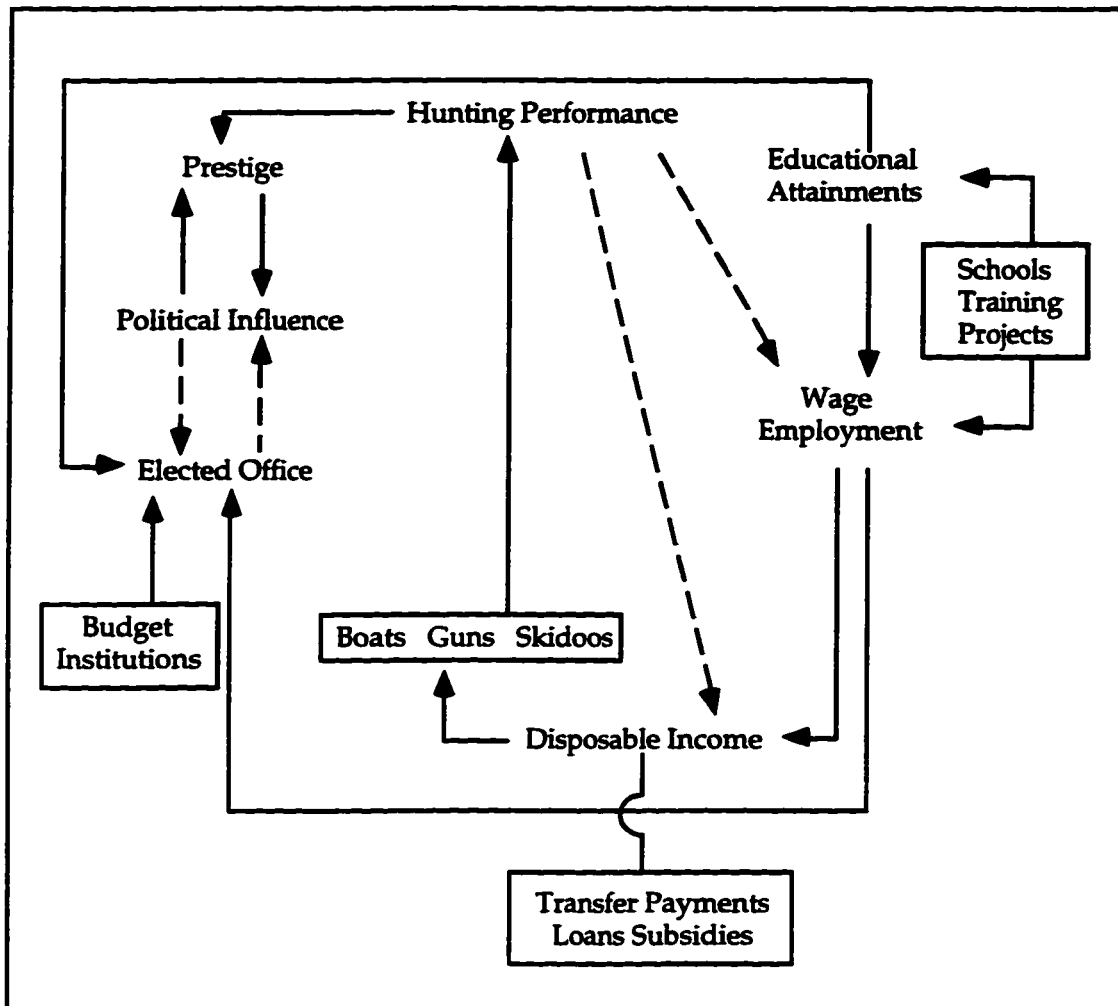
Hunting Performance

Prestige

Educational Attainments

Schools Training Projects

Political Influence

Wage Employment

Elected Office

Budget Institutions

Boats Guns Skidoos

Disposable Income

Transfer Payments Loans Subsidies